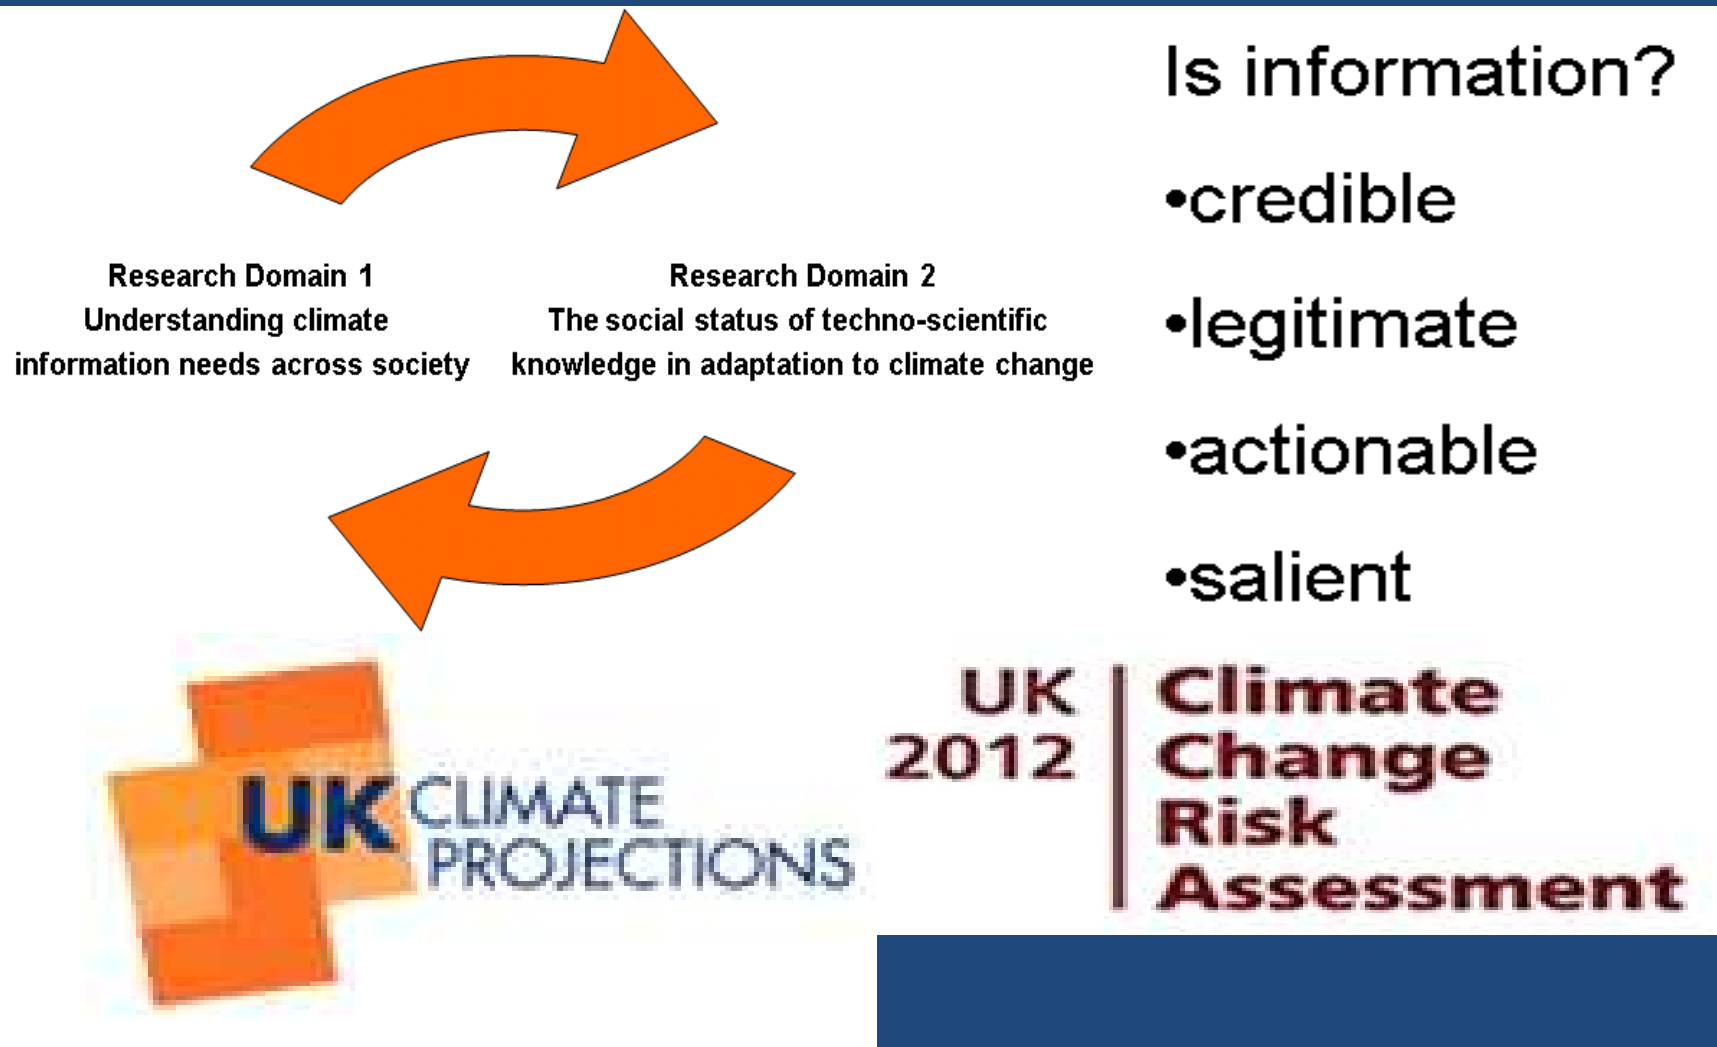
Is information?

•credible

•legitimate

•actionable

•salient

Research Domain 1
Understanding climate information needs across society

Research Domain 2
The social status of techno-scientific knowledge in adaptation to climate change

UK CLIMATE PROJECTIONS

UK 2012 | Climate Change Risk Assessment